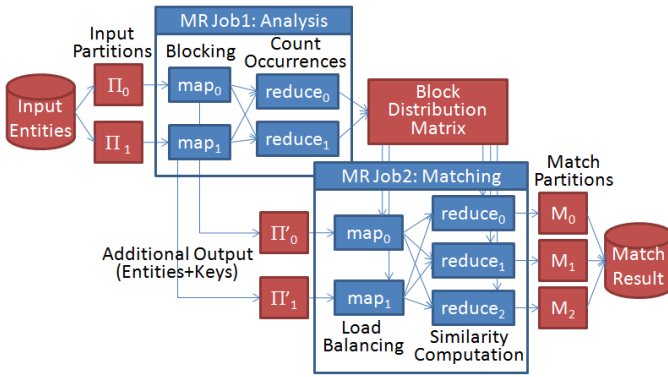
MR Job1: Analysis

Input Partitions

Blocking

Count Occurrences

Input Entities

$\Pi_0$

$\Pi_1$

$map_0$

$map_1$

$reduce_0$

$reduce_1$

Block Distribution Matrix

MR Job2: Matching

Match Partitions

Additional Output (Entities+Keys)

$\Pi'_0$

$\Pi'_1$

$map_0$

$map_1$

$reduce_0$

$reduce_1$

$reduce_2$

$M_0$

$M_1$

$M_2$

Match Result

Load Balancing

Similarity Computation